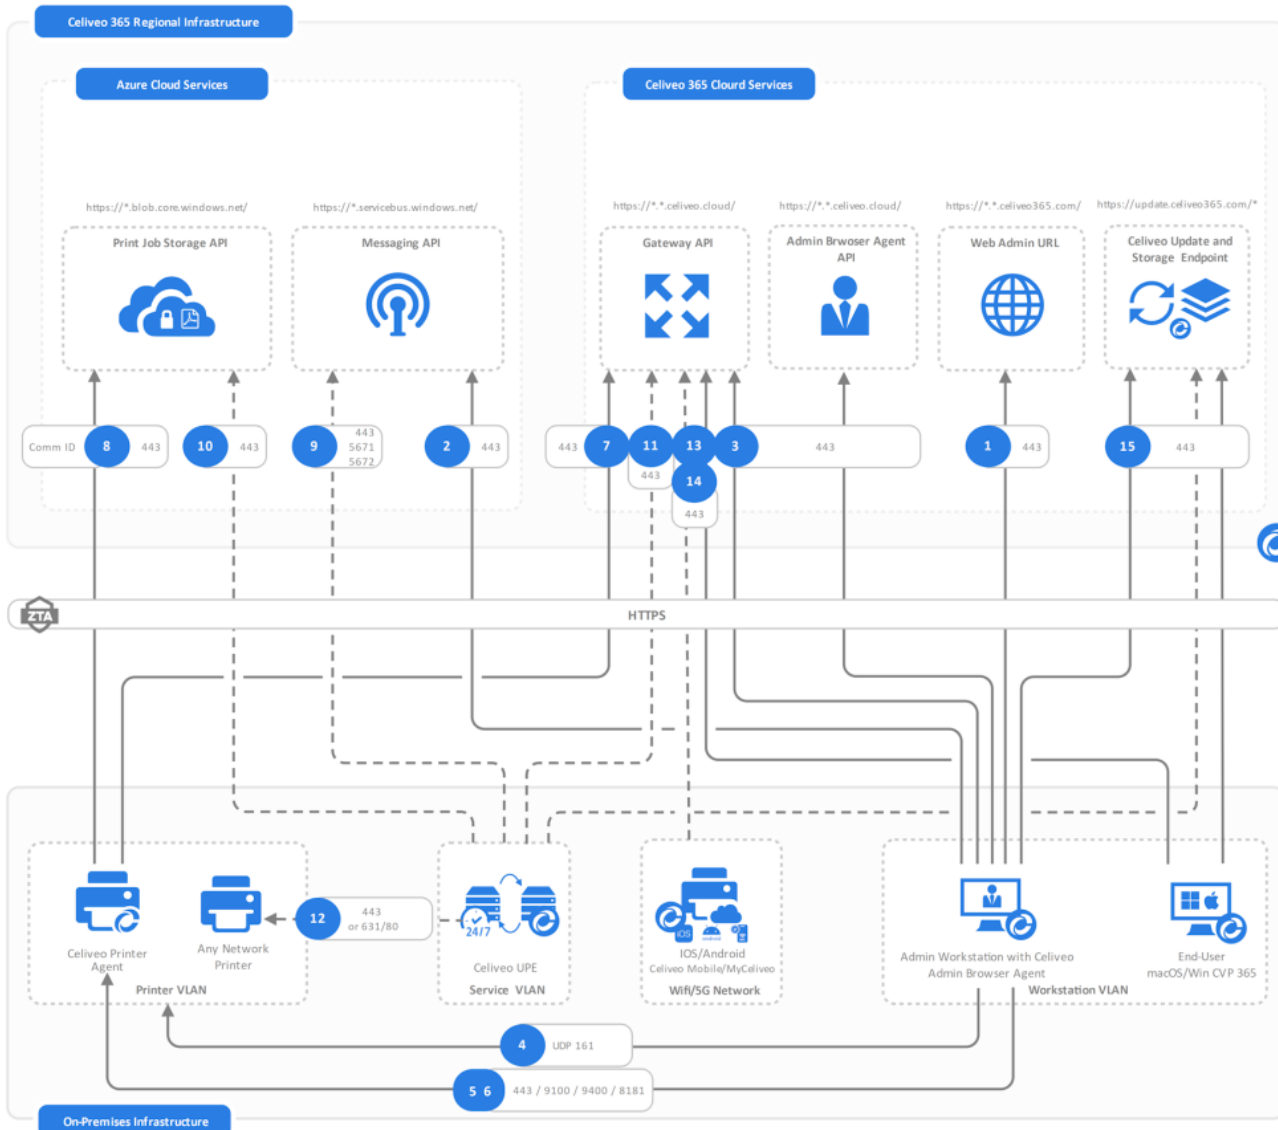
Celiveo 365 Regional Infrastructure

Azure Cloud Services

Celiveo 365 Clourd Services

https://*.blob.core.windows.net/

Print Job Storage API

https://*.servicebus.windows.net/

Messaging API

https://*.*.celiveo.cloud/

Gateway API

https://*.*.celiveo.cloud/

Admin Brwoser Agent API

https://*.*.celiveo365.com/

Web Admin URL

https://update.celiveo365.com/*

Celiveo Update and Storage Endpoint

Comm ID 8 443

10 443

9 443 5671 5672

2 443

443 7 11 13 3 443

443 14 443

1 443

15 443

ZTA

HTTPS

iOS

Celiveo Printer Agent

Any Network Printer

Printer VLAN

12 443 or 631/80

24/7

Celiveo UPE

Service VLAN

IOS/Android

Celiveo Mobile/MyCeliveo

Wifi/5G Network

Admin Workstation with Celiveo Admin Browser Agent

End-User macOS/Win CVP 365

Workstation VLAN

4 UDP 161

5 6 443 / 9100 / 9400 / 8181

On-Premises Infrastructure